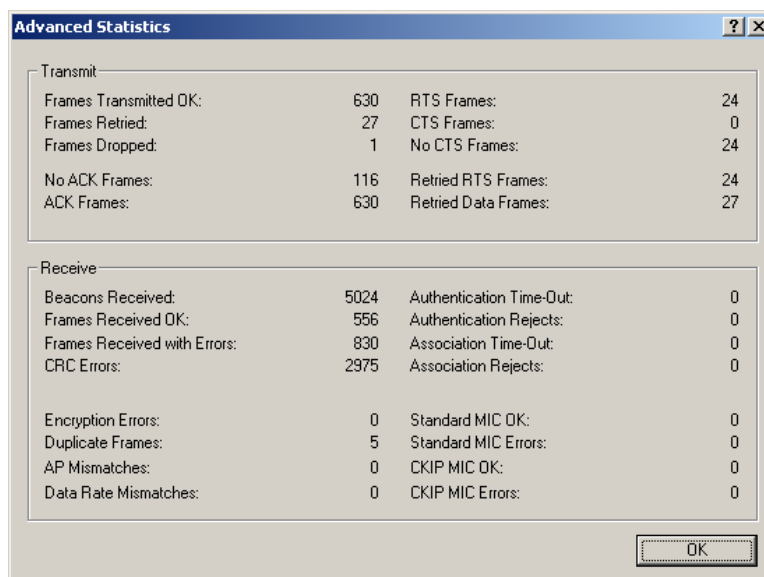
Advanced Statistics

?

X

Transmit

Frames Transmitted OK: 630
Frames Retried: 27
Frames Dropped: 1

No ACK Frames: 116
ACK Frames: 630

RTS Frames: 24
CTS Frames: 0
No CTS Frames: 24

Retried RTS Frames: 24
Retried Data Frames: 27

Receive

Beacons Received: 5024
Frames Received OK: 556
Frames Received with Errors: 830
CRC Errors: 2975

Encryption Errors: 0
Duplicate Frames: 5
AP Mismatches: 0
Data Rate Mismatches: 0

Authentication Time-Out: 0
Authentication Rejects: 0
Association Time-Out: 0
Association Rejects: 0

Standard MIC OK: 0
Standard MIC Errors: 0
CKIP MIC OK: 0
CKIP MIC Errors: 0

OK